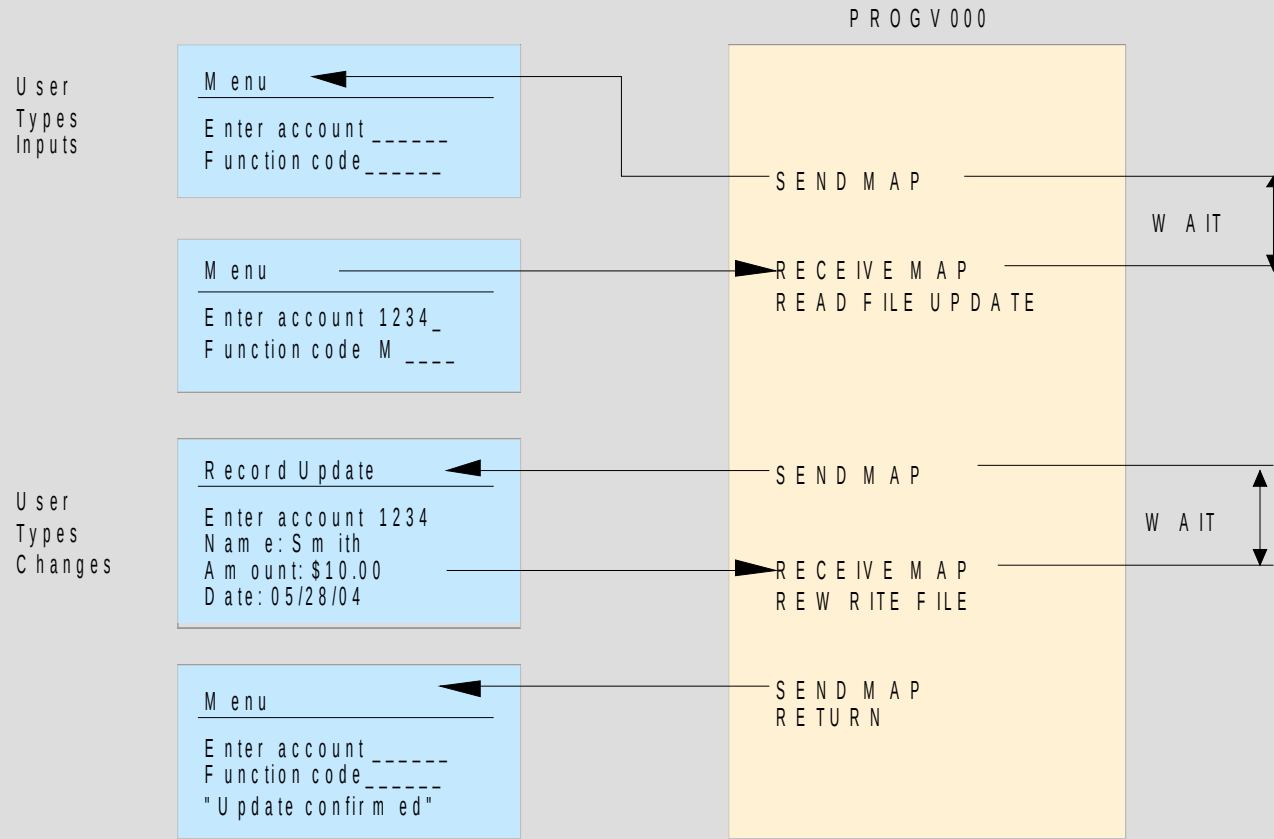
PROGV000

User Types Inputs

Menu

Enter account ______
Function code______

SEND MAP

WAIT

Menu

Enter account 1234_
Function code M ____

RECEIVE MAP
READ FILE UPDATE

User Types Changes

Record Update

Enter account 1234
Name: Smith
Amount: $10.00
Date: 05/28/04

SEND MAP

WAIT

RECEIVE MAP
REWRITE FILE

Menu

Enter account ______
Function code______
"Update confirmed"

SEND MAP
RETURN